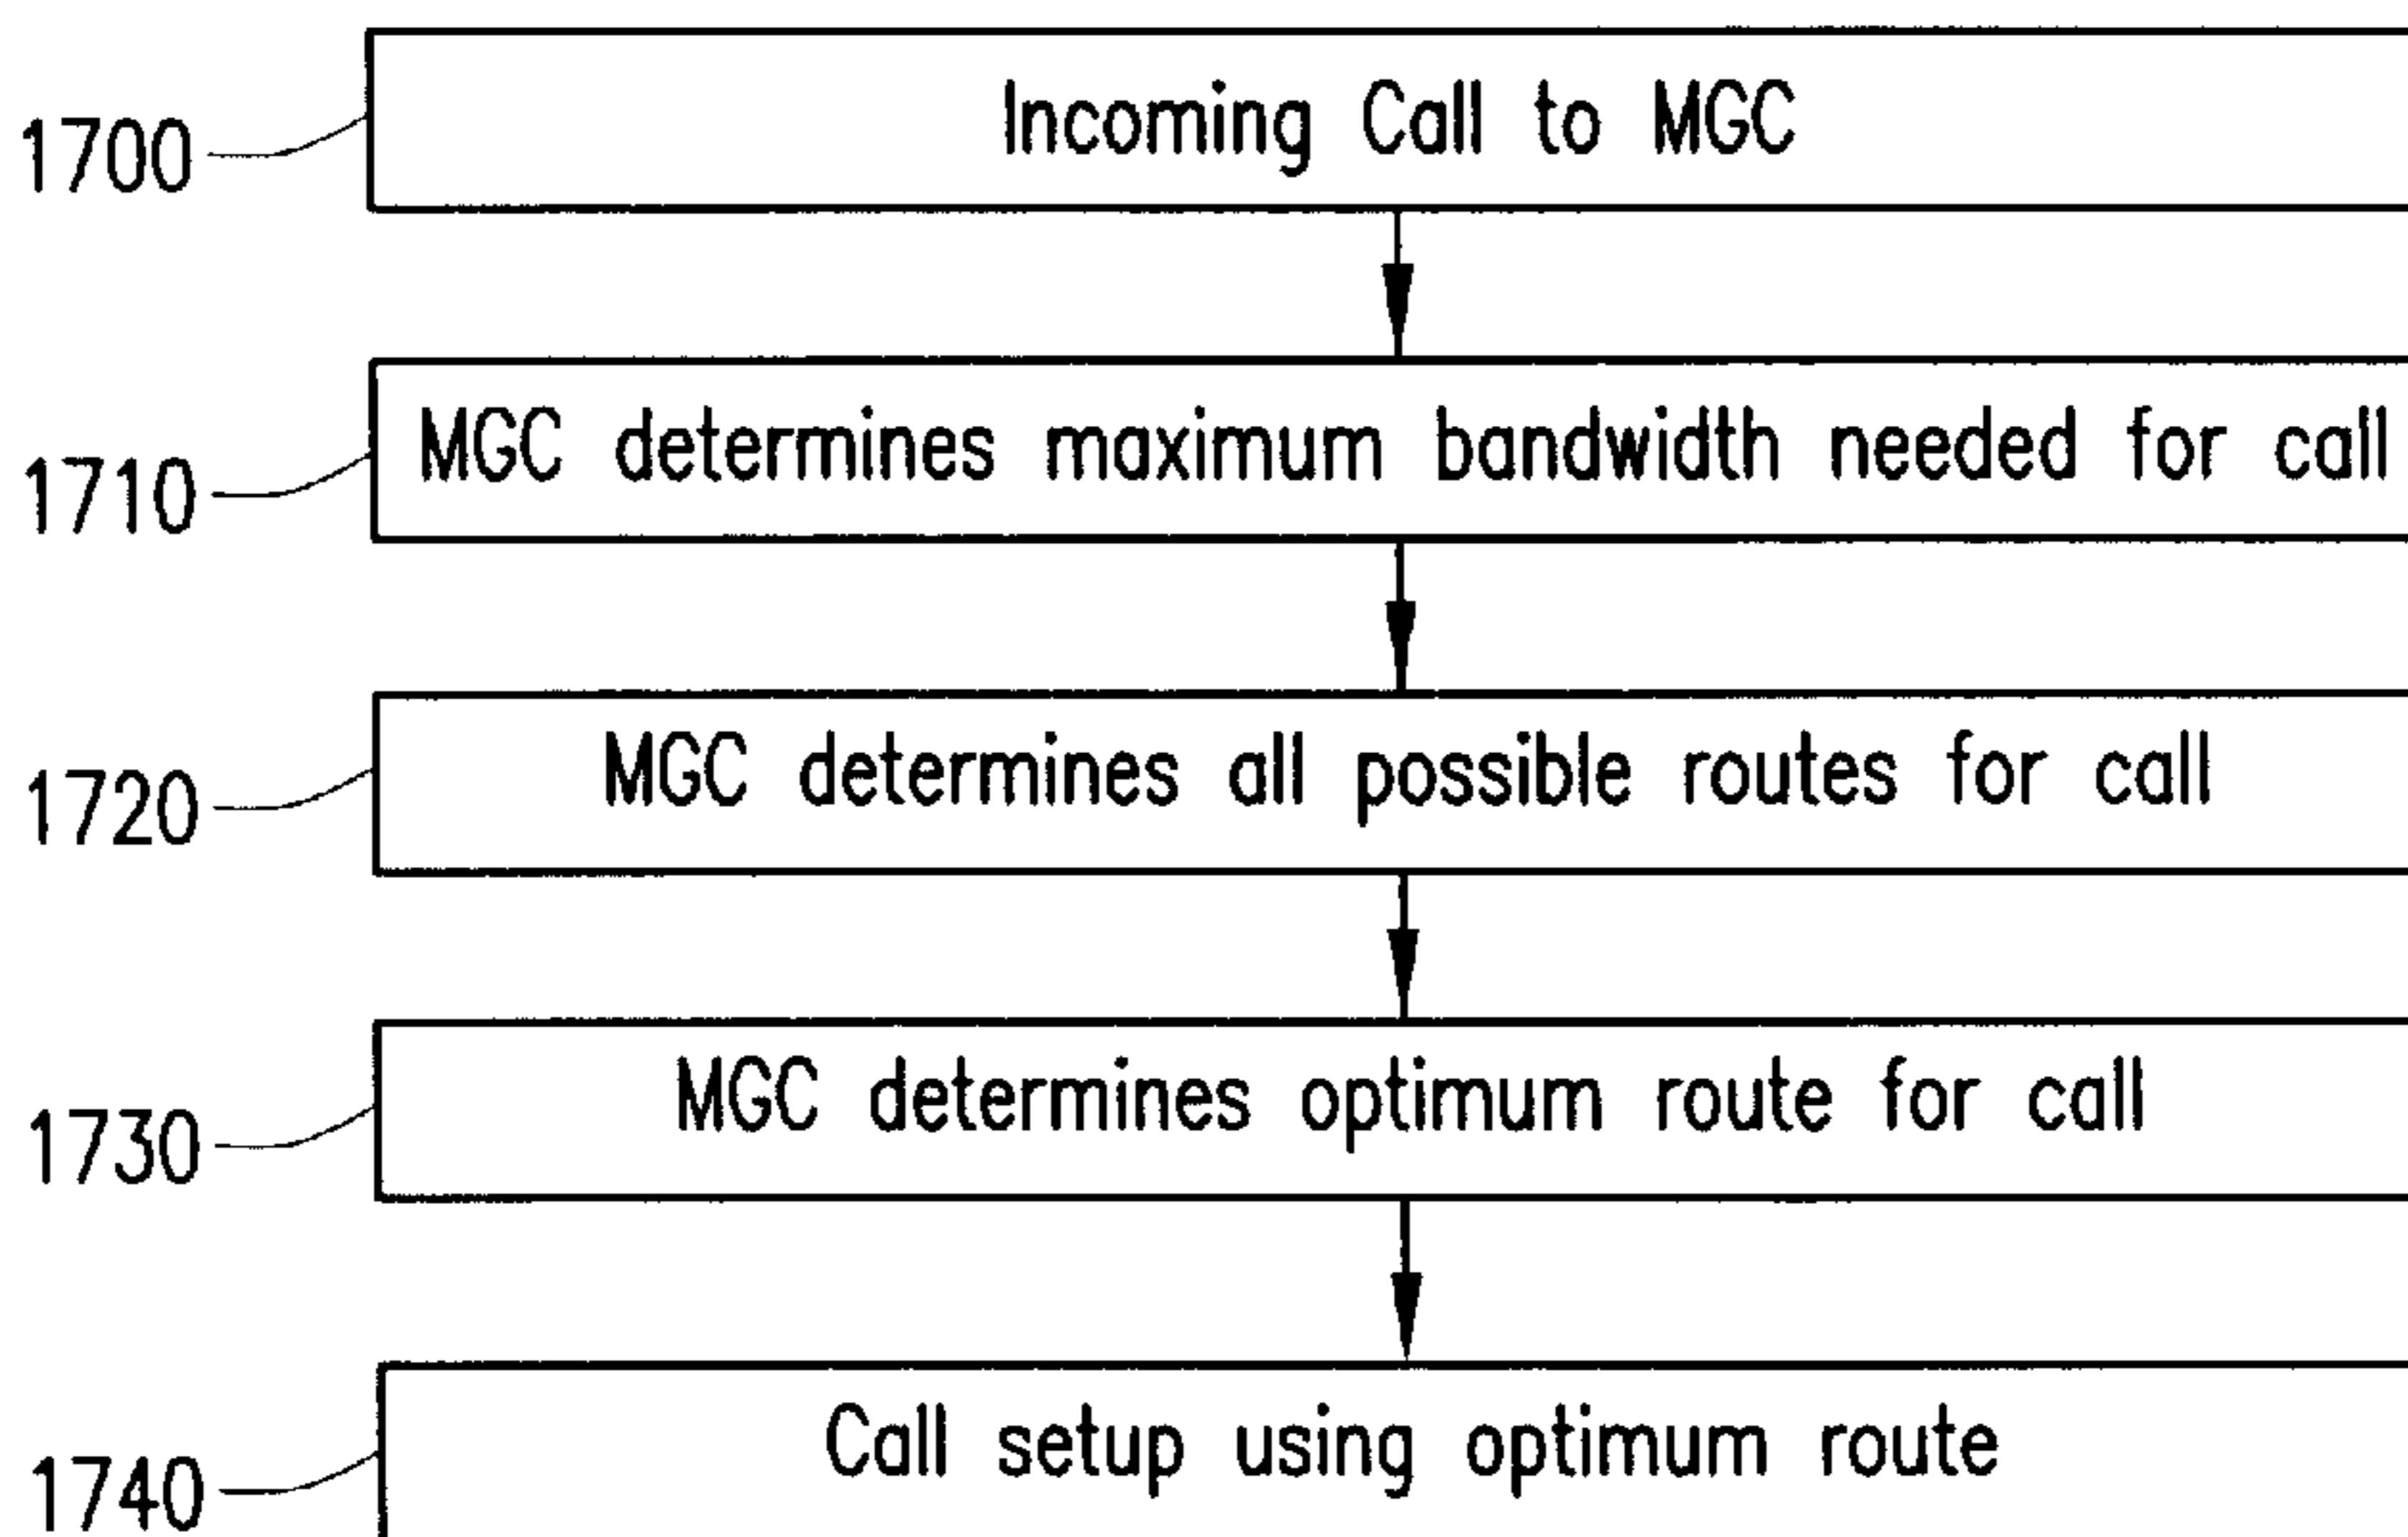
1700

Incoming Call to MGC

1710

MGC determines maximum bandwidth needed for call

1720

MGC determines all possible routes for call

1730

MGC determines optimum route for call

1740

Call setup using optimum route